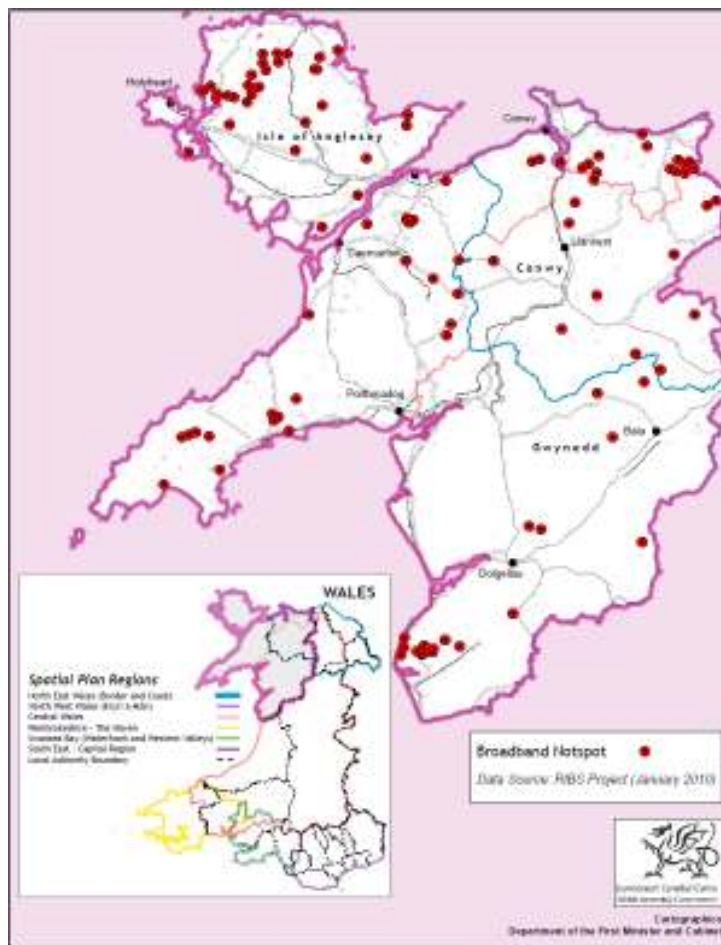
Holyhead

Isle of Anglesey

Conwy

Caernarfon

Llanrwst

Conwy

Porthmadog

Bala

Gwynedd

Dolgellau

WALES

Spatial Plan Regions

North East Wales (Border and Coast)

North West Wales (Eryri a Môn)

Central Wales

Pembrokeshire – The Haven

Swansea Bay (Waterfront and Western Valleys)

South East – Capital Region

Local Authority Boundary

Broadband Notspot

Data Source: RIBS Project (January 2010)

Llywodraeth Cynulliad Cymru
Welsh Assembly Government

Cartographics
Department of the First Minister and Cabinet